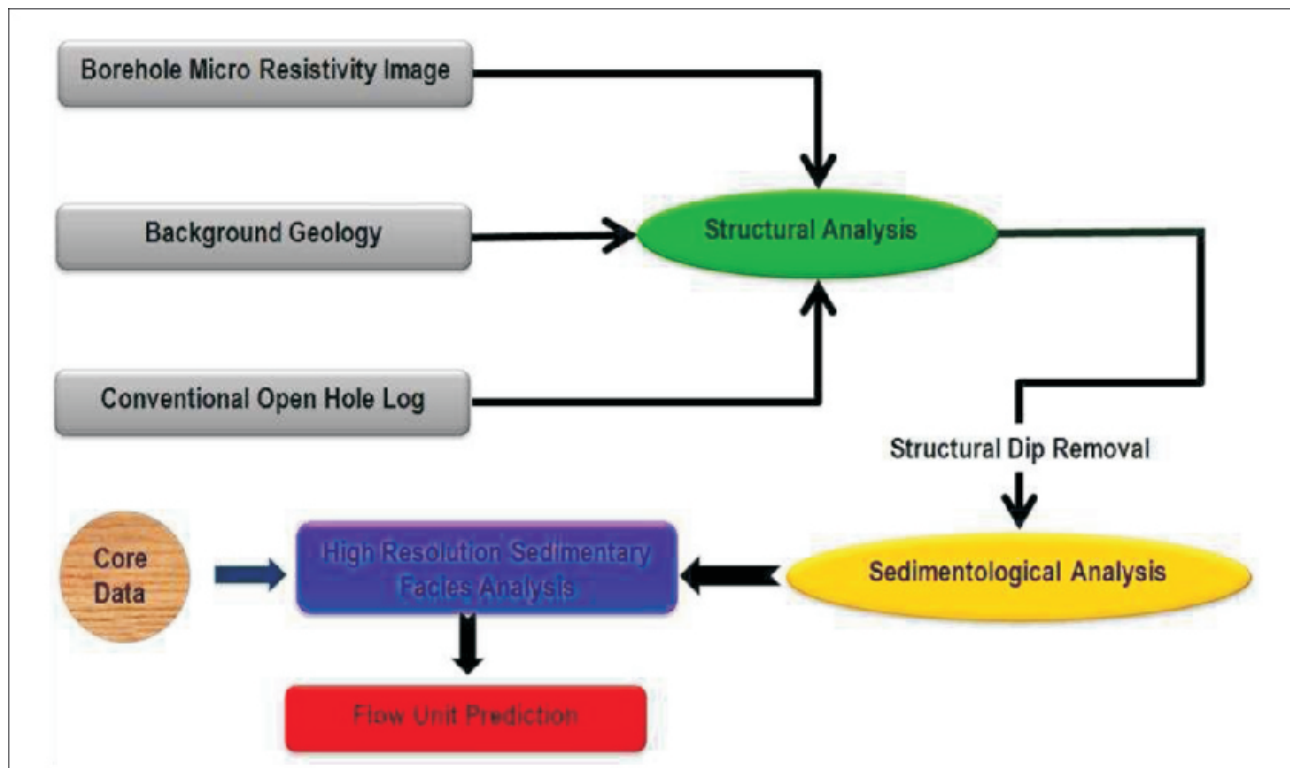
Borehole Micro Resistivity Image

Background Geology

Structural Analysis

Conventional Open Hole Log

Structural Dip Removal

Core Data

High Resolution Sedimentary Facies Analysis

Sedimentological Analysis

Flow Unit Prediction